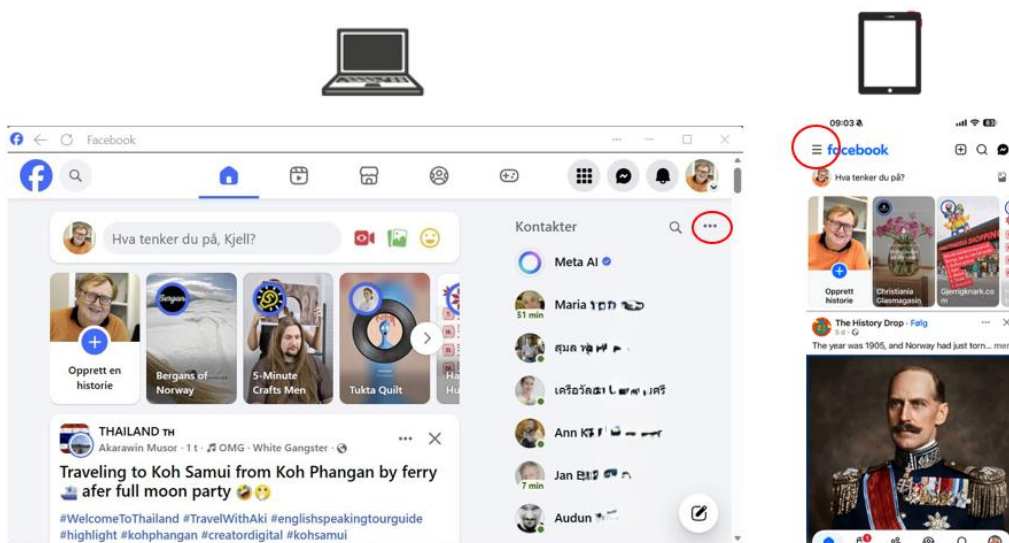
Facebook

Hva tenker du på, Kjell?

Opprett en historie

Bergans of Norway

5-Minute Crafts Men

Tukta Quilt

Ha Hu

THAILAND TH
Akarawin Musor · 1 t · ♫ OMG · White Gangster ·

Traveling to Koh Samui from Koh Phangan by ferry afer full moon party

#WelcomeToThailand #TravelWithAki #englishspeakingtourguide #highlight #kohphangan #creatordigital #kohsamui

Kontakter

Meta AI

Maria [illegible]
51 min

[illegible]

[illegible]

Ann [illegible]

Jan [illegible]
7 min

Audun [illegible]

09:03

facebook

Hva tenker du på?

Opprett historie

Christiania Glasmagasin

Gjenbruk.com

The History Drop · Følg
5 d ·

The year was 1905, and Norway had just torn... mer